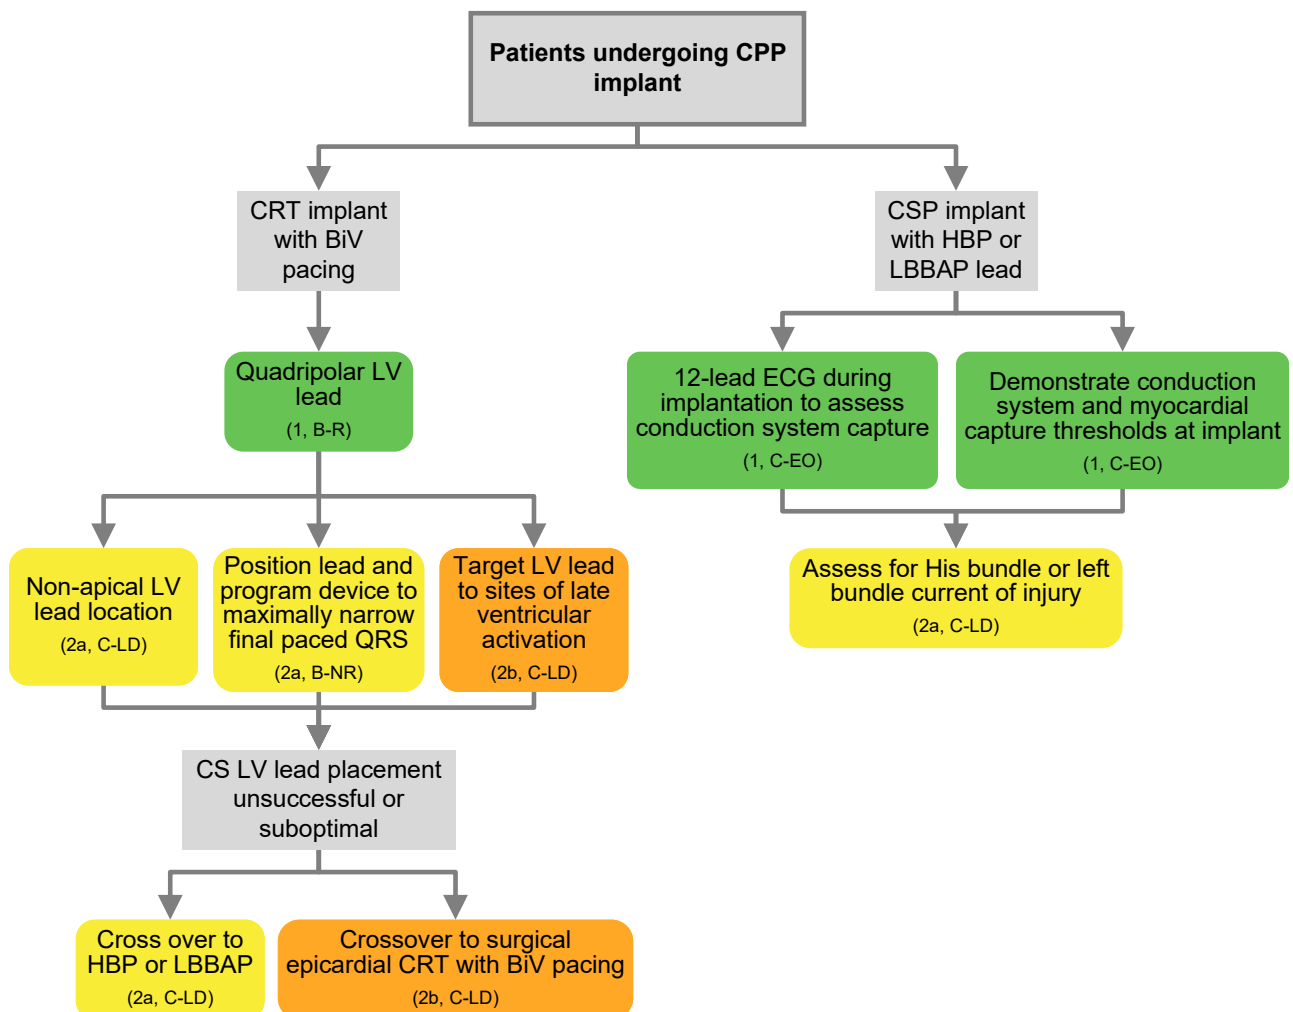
Patients undergoing CPP implant

CRT implant with BiV pacing

CSP implant with HBP or LBBAP lead

Quadripolar LV lead
(1, B-R)

12-lead ECG during implantation to assess conduction system capture
(1, C-EO)

Demonstrate conduction system and myocardial capture thresholds at implant
(1, C-EO)

Non-apical LV lead location
(2a, C-LD)

Position lead and program device to maximally narrow final paced QRS
(2a, B-NR)

Target LV lead to sites of late ventricular activation
(2b, C-LD)

Assess for His bundle or left bundle current of injury
(2a, C-LD)

CS LV lead placement unsuccessful or suboptimal

Cross over to HBP or LBBAP
(2a, C-LD)

Crossover to surgical epicardial CRT with BiV pacing
(2b, C-LD)